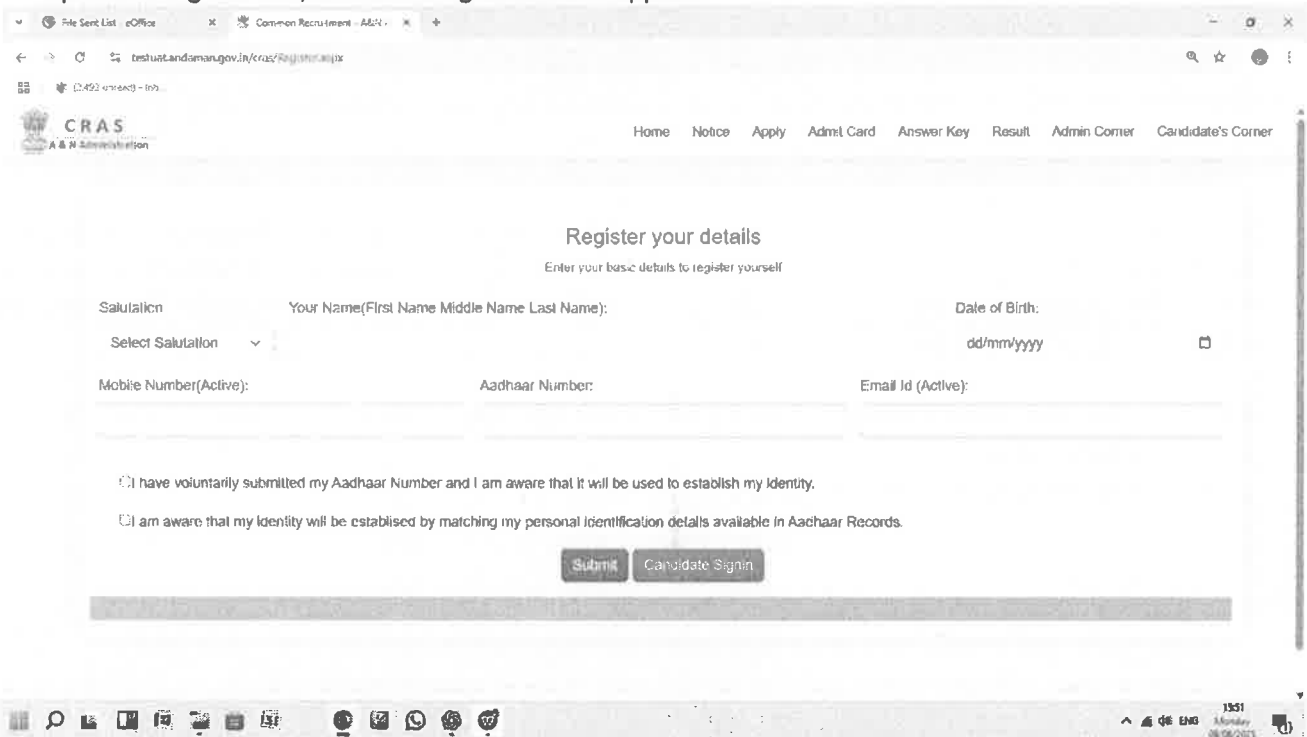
File Sent List eOffice
Common Recruitment - A&N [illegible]
testuat.andaman.gov.in/cras/Register.aspx
(2,492 unread) - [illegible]

CRAS
A & N Administration

Home Notice Apply Admit Card Answer Key Result Admin Corner Candidate's Corner

Register your details

Enter your basic details to register yourself

Salutation
Select Salutation

Your Name(First Name Middle Name Last Name):

Date of Birth:
dd/mm/yyyy

Mobile Number(Active):

Aadhaar Number:

Email Id (Active):

I have voluntarily submitted my Aadhaar Number and I am aware that it will be used to establish my identity.

I am aware that my identity will be establised by matching my personal identification details available in Aadhaar Records.

Submit Candidate Signin

ENG 15:51 Monday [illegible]